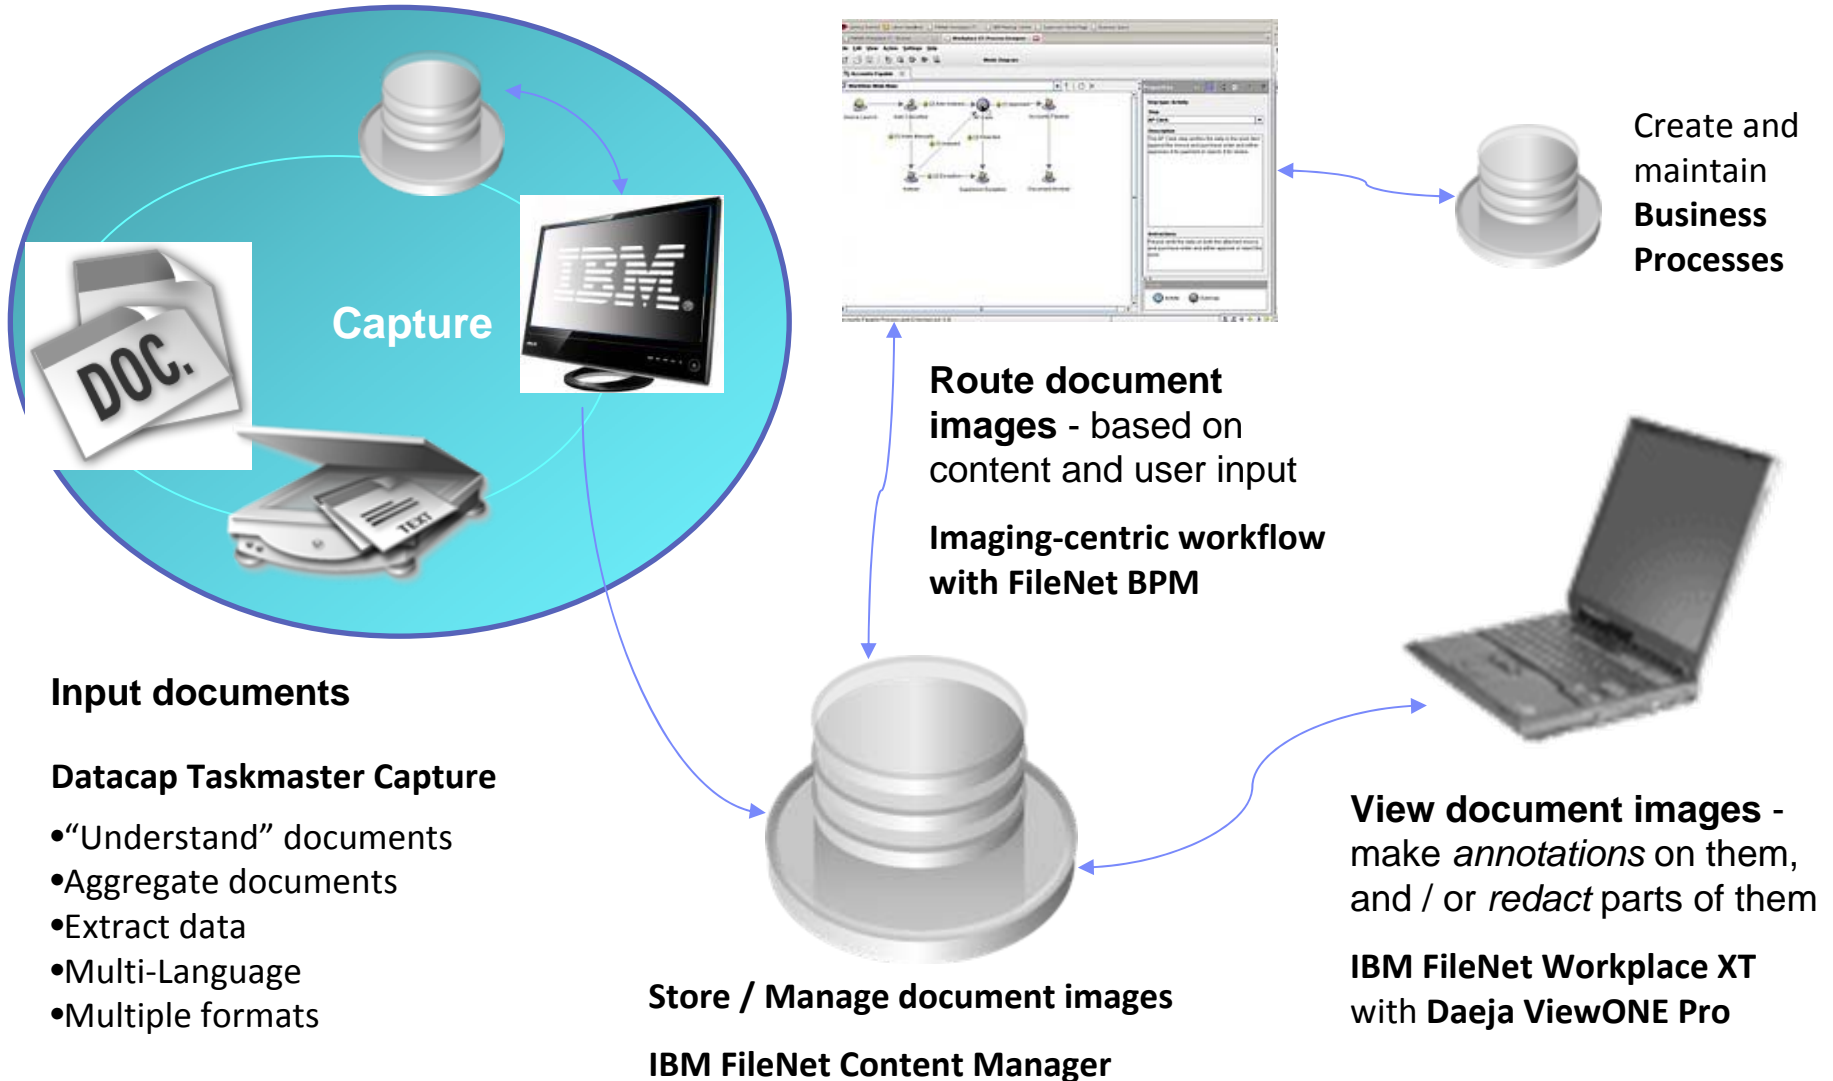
Capture

DOC.

TEXT

IBM

Route document images - based on content and user input

Imaging-centric workflow with FileNet BPM

Create and maintain Business Processes

Input documents

Datacap Taskmaster Capture

•“Understand” documents
•Aggregate documents
•Extract data
•Multi-Language
•Multiple formats

Store / Manage document images

IBM FileNet Content Manager

View document images - make *annotations* on them, and / or *redact* parts of them

IBM FileNet Workplace XT with Daeja ViewONE Pro